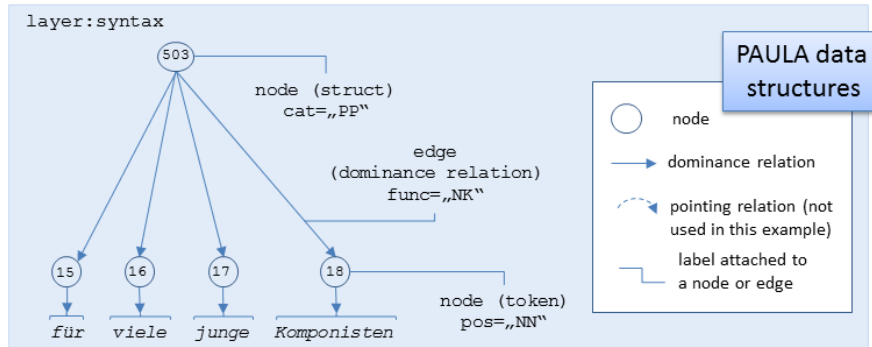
layer:syntax

503

node (struct)
cat=„PP"

edge
(dominance relation)
func=„NK"

15 16 17 18

für viele junge Komponisten

node (token)
pos=„NN"

PAULA data structures

node

dominance relation

pointing relation (not used in this example)

label attached to a node or edge